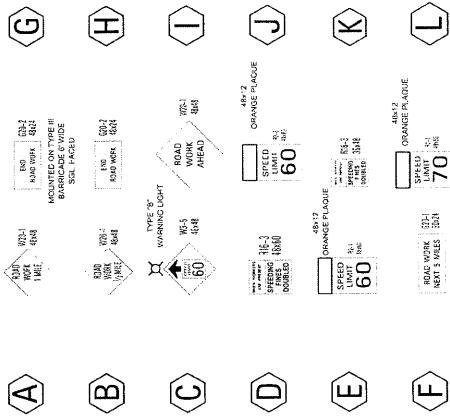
G

H

I

J

K

L

G20-2
48x24
END
ROAD WORK

MOUNTED ON TYPE III
BARRICADE 6' WIDE
SGL FACED

W20-1
48x48
ROAD
WORK
1 MILE

G20-2
48x24
END
ROAD WORK

W20-1
48x48
ROAD
WORK
½ MILE

W20-1
48x48
ROAD
WORK
AHEAD

TYPE "B"
WARNING LIGHT

W5-5
48x48
60

48x12
ORANGE PLAQUE

SPEED
LIMIT
R2-1
48x60
60

R16-3
48x60
SPEEDING
FINES
DOUBLED

R16-3
36x48
SPEEDING
FINES
DOUBLED

48x12
ORANGE PLAQUE

SPEED
LIMIT
R2-1
36x48
60

48x12
ORANGE PLAQUE

SPEED
LIMIT
R2-1
48x60
70

G20-1
60x24
ROAD WORK
NEXT 5 MILES

A

B

C

D

E

F